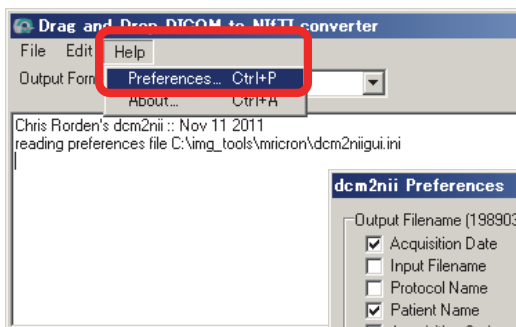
Drag and Drop DICOM to NIfTI converter

File Edit Help

Output Form

Preferences... Ctrl+P

About... Ctrl+A

Chris Rorden's dcm2nii :: Nov 11 2011
reading preferences file C:\img_tools\mricron\dcm2niigui.ini

dcm2nii Preferences

Output Filename (198903

Acquisition Date
Input Filename
Protocol Name
Patient Name
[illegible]